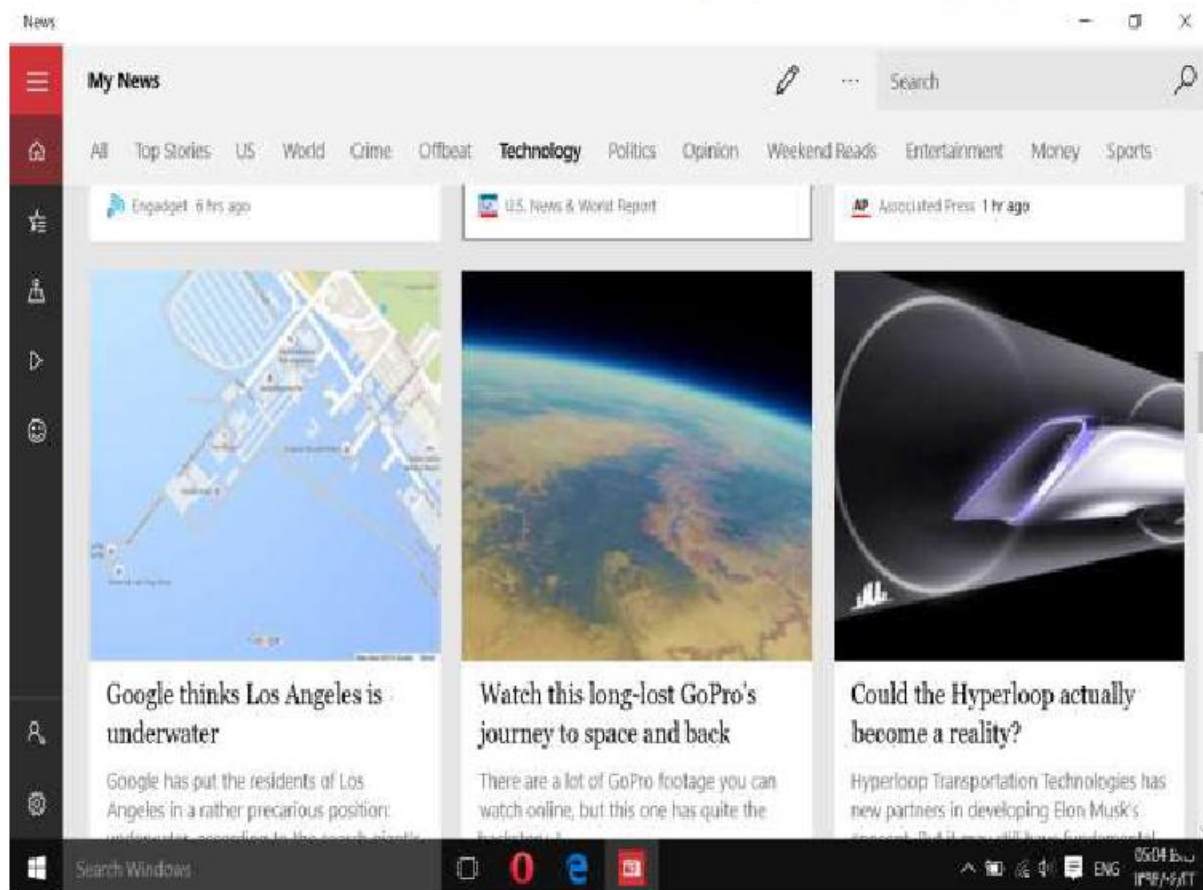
News

My News

Search

All Top Stories US World Crime Offbeat Technology Politics Opinion Weekend Reads Entertainment Money Sports

Engadget 6 hrs ago

U.S. News & World Report

AP Associated Press 1 hr ago

Google thinks Los Angeles is underwater

Google has put the residents of Los Angeles in a rather precarious position: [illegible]

Watch this long-lost GoPro's journey to space and back

There are a lot of GoPro footage you can watch online, but this one has quite the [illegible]

Could the Hyperloop actually become a reality?

Hyperloop Transportation Technologies has new partners in developing Elon Musk's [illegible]

Search Windows

ENG 05:04 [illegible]
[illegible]